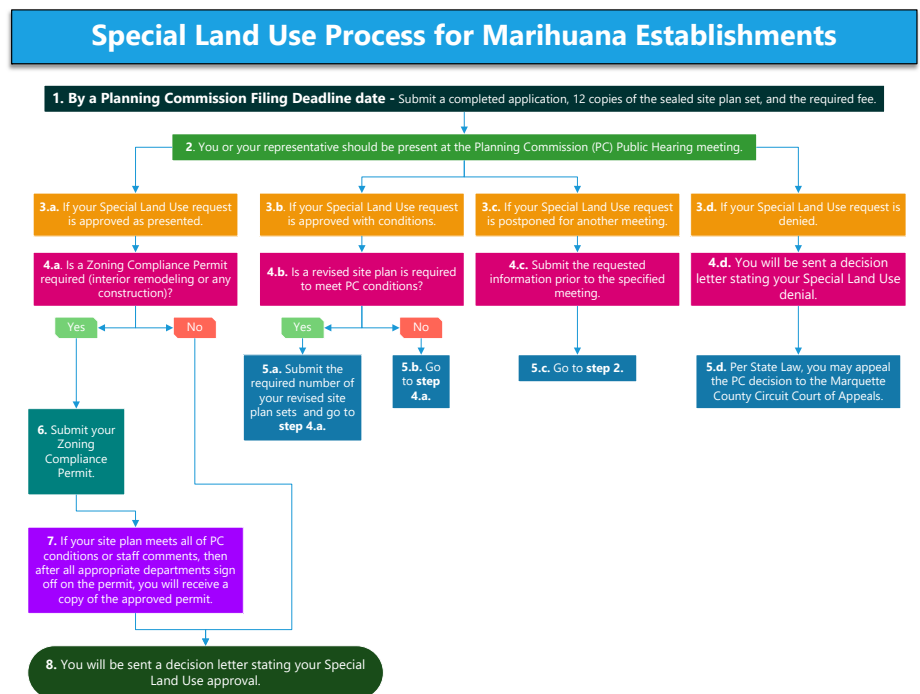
Special Land Use Process for Marihuana Establishments

1. By a Planning Commission Filing Deadline date - Submit a completed application, 12 copies of the sealed site plan set, and the required fee.

2. You or your representative should be present at the Planning Commission (PC) Public Hearing meeting.

3.a. If your Special Land Use request is approved as presented.

4.a. Is a Zoning Compliance Permit required (interior remodeling or any construction)?

Yes

No

6. Submit your Zoning Compliance Permit.

7. If your site plan meets all of PC conditions or staff comments, then after all appropriate departments sign off on the permit, you will receive a copy of the approved permit.

8. You will be sent a decision letter stating your Special Land Use approval.

3.b. If your Special Land Use request is approved with conditions.

4.b. Is a revised site plan is required to meet PC conditions?

Yes

No

5.a. Submit the required number of your revised site plan sets and go to step 4.a.

5.b. Go to step 4.a.

3.c. If your Special Land Use request is postponed for another meeting.

4.c. Submit the requested information prior to the specified meeting.

5.c. Go to step 2.

3.d. If your Special Land Use request is denied.

4.d. You will be sent a decision letter stating your Special Land Use denial.

5.d. Per State Law, you may appeal the PC decision to the Marquette County Circuit Court of Appeals.